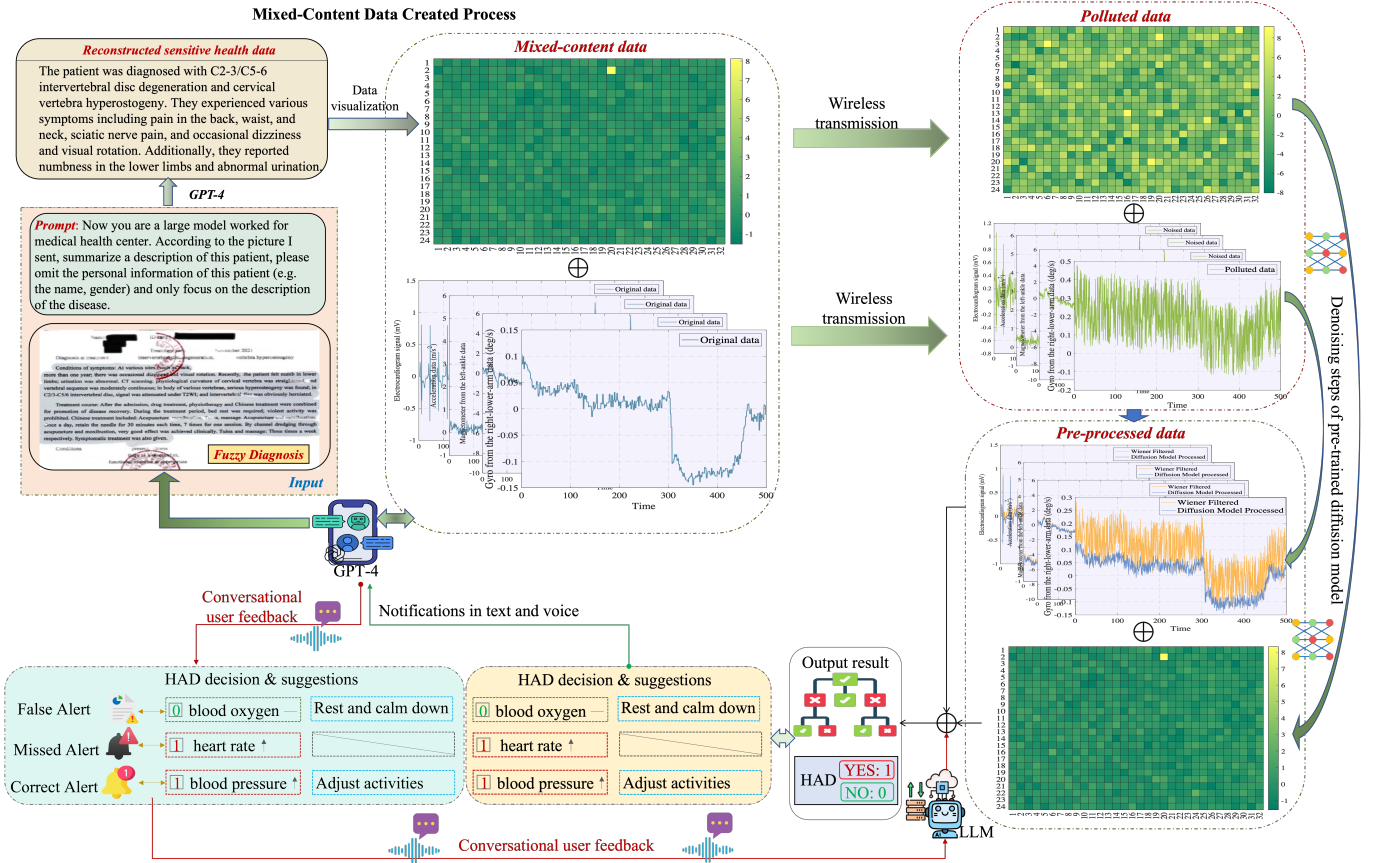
Mixed-Content Data Created Process

Reconstructed sensitive health data

The patient was diagnosed with C2-3/C5-6 intervertebral disc degeneration and cervical vertebra hyperostogeny. They experienced various symptoms including pain in the back, waist, and neck, sciatic nerve pain, and occasional dizziness and visual rotation. Additionally, they reported numbness in the lower limbs and abnormal urination.

GPT-4

Prompt: Now you are a large model worked for medical health center. According to the picture I sent, summarize a description of this patient, please omit the personal information of this patient (e.g. the name, gender) and only focus on the description of the disease.

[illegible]

Fuzzy Diagnosis

Input

Data visualization

Mixed-content data

Original data
Original data
Original data
Original data

Electrocardiogram signal (mV)
Accelerometer data (m/s²)
Magnetometer from the left-ankle data
Gyro from the right-lower-arm data (deg/s)

Time

Wireless transmission

Wireless transmission

Polluted data

Noised data
Noised data
Noised data
Polluted data

Pre-processed data

Wiener Filtered
Diffusion Model Processed

Denoising steps of pre-trained diffusion model

GPT-4

Conversational user feedback

Notifications in text and voice

HAD decision & suggestions

False Alert
Missed Alert
Correct Alert

0 blood oxygen
1 heart rate
1 blood pressure

Rest and calm down
Adjust activities

HAD decision & suggestions

0 blood oxygen
1 heart rate
1 blood pressure

Rest and calm down
Adjust activities

Output result

HAD
YES: 1
NO: 0

LLM

Conversational user feedback